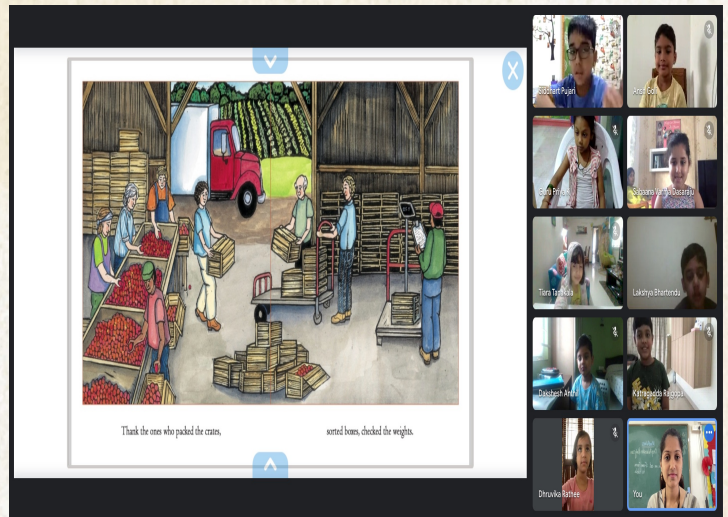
Thank the ones who packed the crates,

sorted boxes, checked the weights.

Siddhant Pujari

Ansh Goli

Pratiti Prachi

Sadhana Varma Dasaraju

Tiara Tandulkar

Lakshya Bhartendu

Daksheeh Anand

Karthikeya Rajgopal

Dhruvika Rathee

You